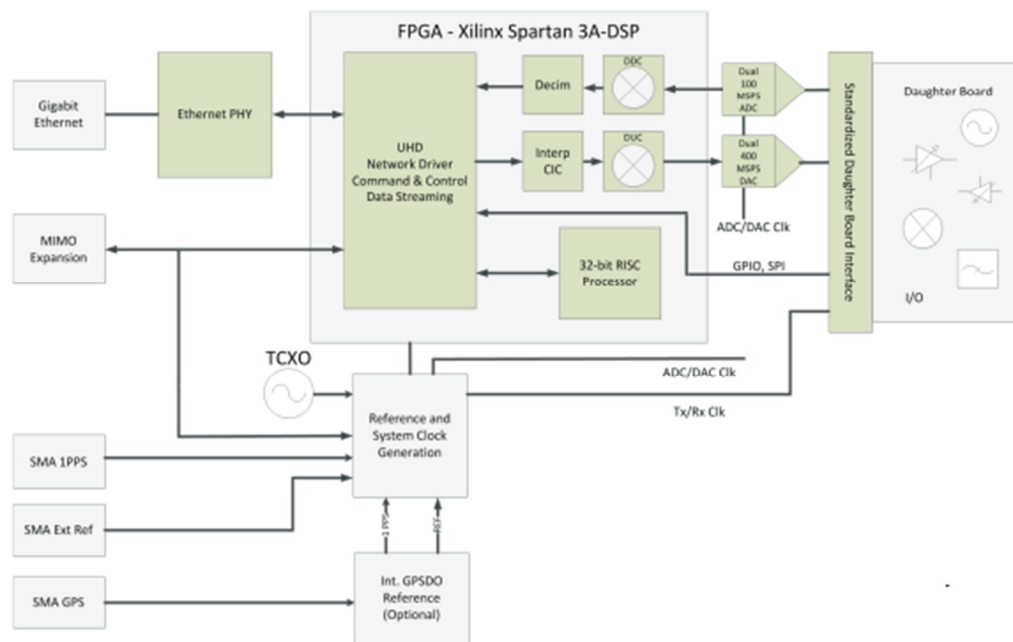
FPGA - Xilinx Spartan 3A-DSP

Gigabit Ethernet

Ethernet PHY

UHD
Network Driver
Command & Control
Data Streaming

Decim

DDC

Interp CIC

DUC

Dual 100 MSPS ADC

Dual 400 MSPS DAC

ADC/DAC Clk

Standardized Daughter Board Interface

Daughter Board

I/O

MIMO Expansion

32-bit RISC Processor

GPIO, SPI

TCXO

ADC/DAC Clk

Tx/Rx Clk

Reference and System Clock Generation

SMA 1PPS

SMA Ext Ref

1 PPS

REF

SMA GPS

Int. GPSDO Reference (Optional)